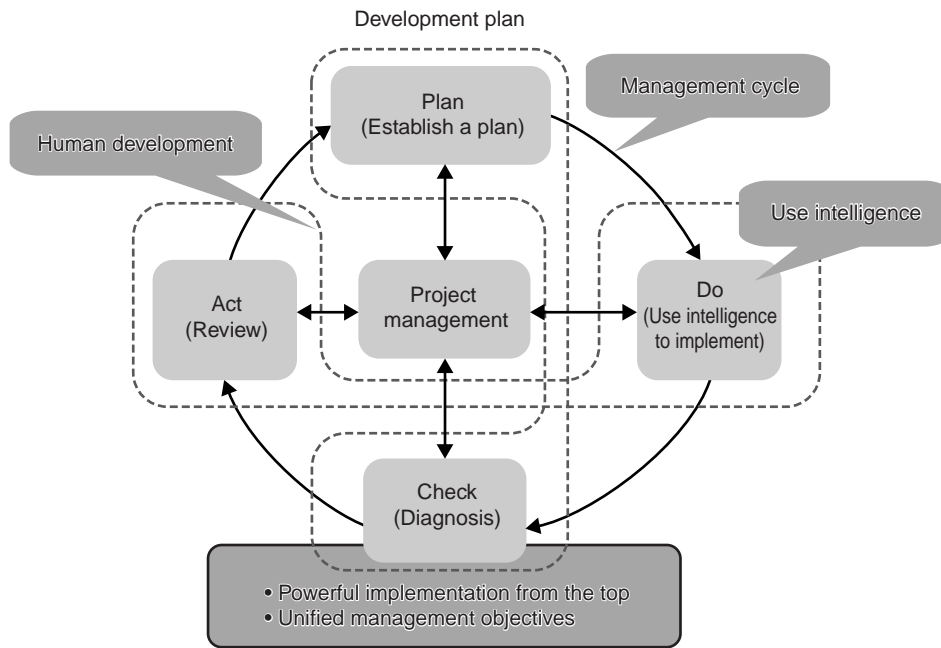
Development plan

Management cycle

Human development

Plan
(Establish a plan)

Use intelligence

Act
(Review)

Project
management

Do
(Use intelligence
to implement)

Check
(Diagnosis)

• Powerful implementation from the top
• Unified management objectives